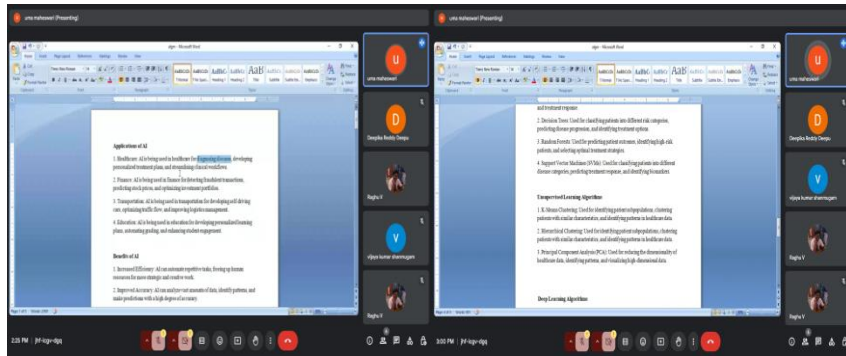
uma maheswari (Presenting)

algo - Microsoft Word

Applications of AI

1. Healthcare: AI is being used in healthcare for diagnosing diseases, developing personalized treatment plans, and streamlining clinical workflows.

2. Finance: AI is being used in finance for detecting fraudulent transactions, predicting stock prices, and optimizing investment portfolios.

3. Transportation: AI is being used in transportation for developing self-driving cars, optimizing traffic flow, and improving logistics management.

4. Education: AI is being used in education for developing personalized learning plans, automating grading, and enhancing student engagement.

Benefits of AI

1. Increased Efficiency: AI can automate repetitive tasks, freeing up human resources for more strategic and creative work.

2. Improved Accuracy: AI can analyze vast amounts of data, identify patterns, and make predictions with a high degree of accuracy.

uma maheswari

Deepika Reddy Deepu

Raghu V

vijaya kumar shanmugam

Raghu V

2:26 PM | jhf-kqjv-dgq

uma maheswari (Presenting)

algo - Microsoft Word

and treatment response.

2. Decision Trees: Used for classifying patients into different risk categories, predicting disease progression, and identifying treatment options.

3. Random Forests: Used for predicting patient outcomes, identifying high-risk patients, and selecting optimal treatment strategies.

4. Support Vector Machines (SVMs): Used for classifying patients into different disease categories, predicting treatment response, and identifying biomarkers.

Unsupervised Learning Algorithms

1. K-Means Clustering: Used for identifying patient subpopulations, clustering patients with similar characteristics, and identifying patterns in healthcare data.

2. Hierarchical Clustering: Used for identifying patient subpopulations, clustering patients with similar characteristics, and identifying patterns in healthcare data.

3. Principal Component Analysis (PCA): Used for reducing the dimensionality of healthcare data, identifying patterns, and visualizing high-dimensional data.

Deep Learning Algorithms

uma maheswari

Deepika Reddy Deepu

vijaya kumar shanmugam

Raghu V

Raghu V

3:00 PM | jhf-kqjv-dgq